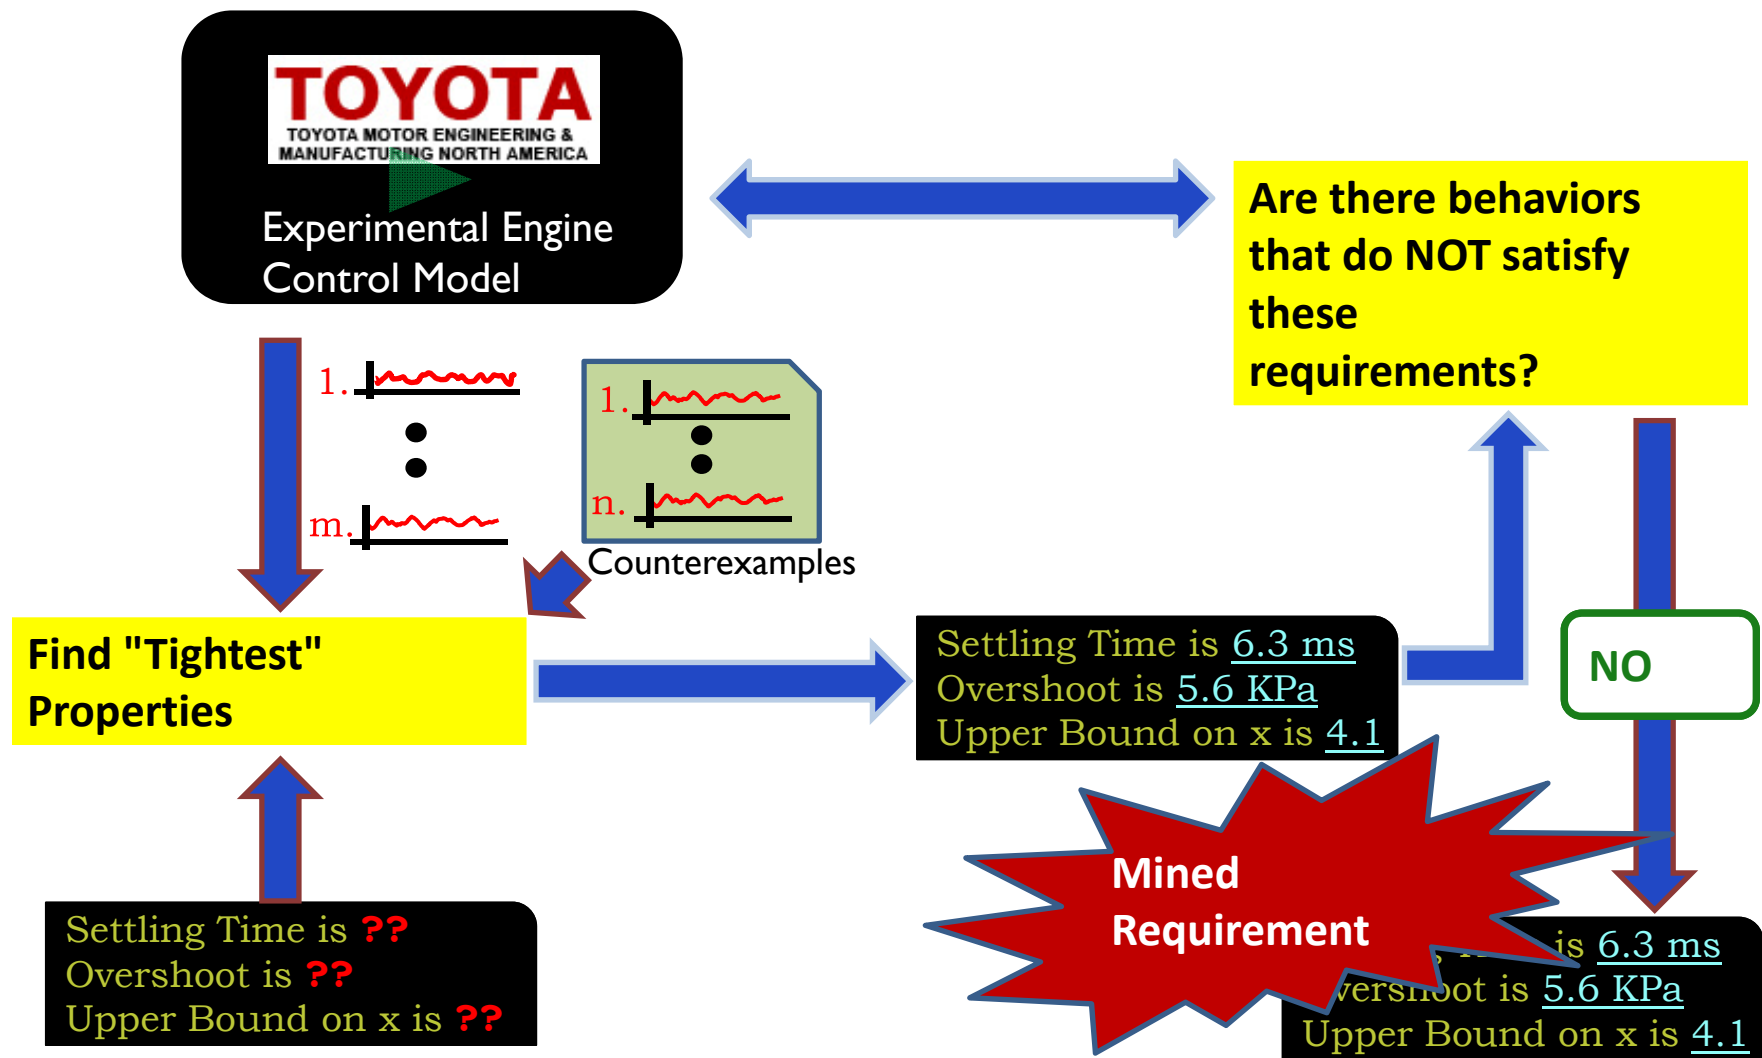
TOYOTA
TOYOTA MOTOR ENGINEERING & MANUFACTURING NORTH AMERICA

Experimental Engine Control Model

Are there behaviors that do NOT satisfy these requirements?

1.
m.

1.
n.
Counterexamples

Find "Tightest" Properties

Settling Time is 6.3 ms
Overshoot is 5.6 KPa
Upper Bound on x is 4.1

NO

Mined Requirement

Settling Time is ??
Overshoot is ??
Upper Bound on x is ??

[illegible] is 6.3 ms
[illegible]vershoot is 5.6 KPa
Upper Bound on x is 4.1